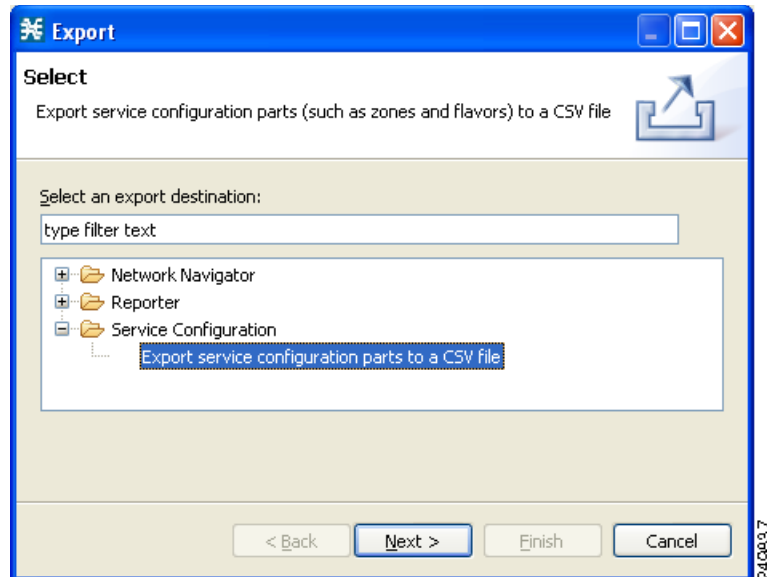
Export

Select

Export service configuration parts (such as zones and flavors) to a CSV file

Select an export destination:

type filter text

Network Navigator
Reporter
Service Configuration
Export service configuration parts to a CSV file

< Back | Next > | Finish | Cancel

240937